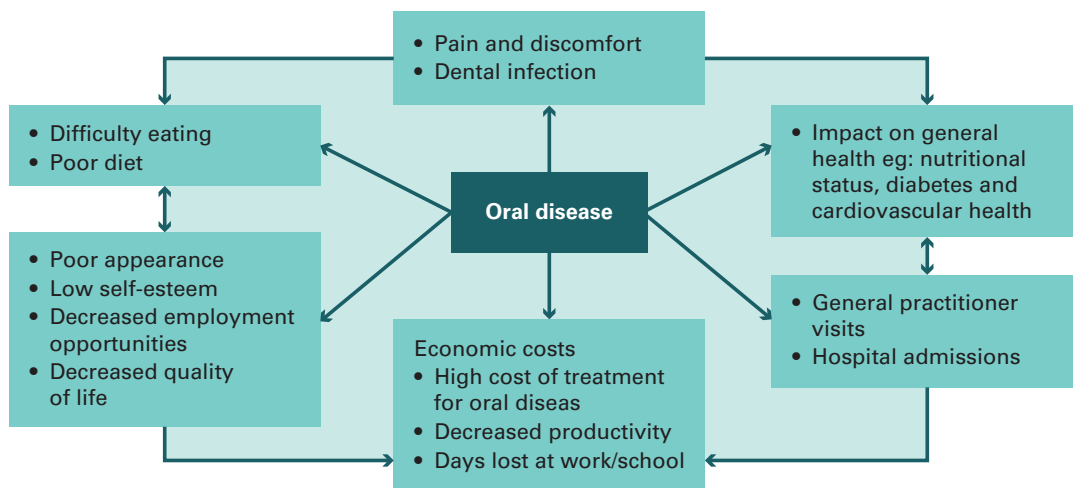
• Pain and discomfort
• Dental infection

• Difficulty eating
• Poor diet

Oral disease

• Impact on general health eg: nutritional status, diabetes and cardiovascular health

• Poor appearance
• Low self-esteem
• Decreased employment opportunities
• Decreased quality of life

• General practitioner visits
• Hospital admissions

Economic costs
• High cost of treatment for oral diseas
• Decreased productivity
• Days lost at work/school